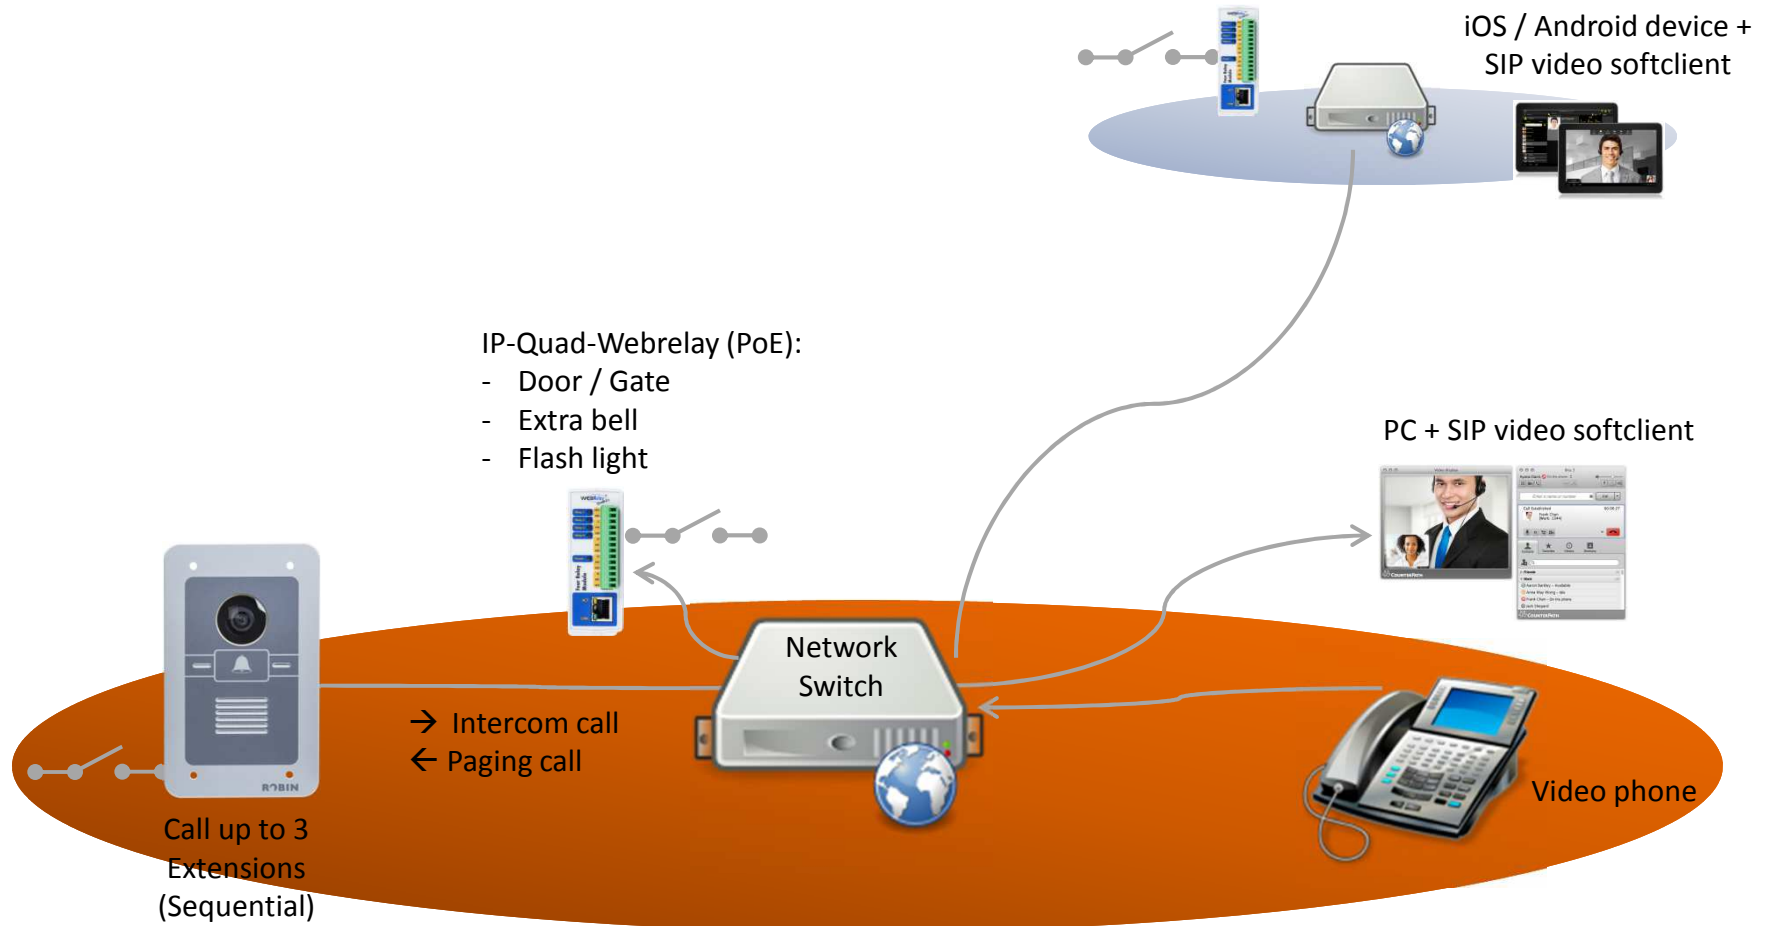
iOS / Android device + SIP video softclient

IP-Quad-Webrelay (PoE):
- Door / Gate
- Extra bell
- Flash light

PC + SIP video softclient

Network Switch

→ Intercom call
← Paging call

ROBIN

Call up to 3 Extensions (Sequential)

Video phone